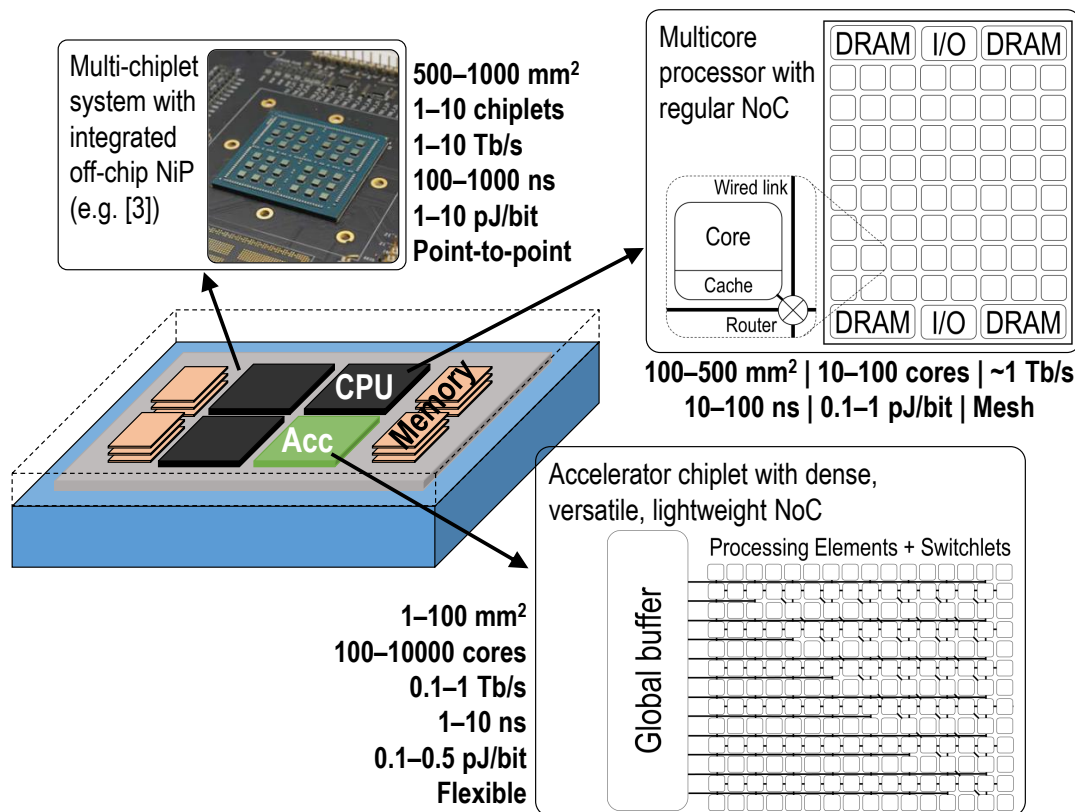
Multi-chiplet system with integrated off-chip NiP (e.g. [3])

500–1000 mm$^2$
1–10 chiplets
1–10 Tb/s
100–1000 ns
1–10 pJ/bit
Point-to-point

Multicore processor with regular NoC

DRAM I/O DRAM

Wired link
Core
Cache
Router

DRAM I/O DRAM

100–500 mm$^2$ | 10–100 cores | ~1 Tb/s
10–100 ns | 0.1–1 pJ/bit | Mesh

CPU
Memory
Acc

Accelerator chiplet with dense, versatile, lightweight NoC

Processing Elements + Switchlets

Global buffer

1–100 mm$^2$
100–10000 cores
0.1–1 Tb/s
1–10 ns
0.1–0.5 pJ/bit
Flexible